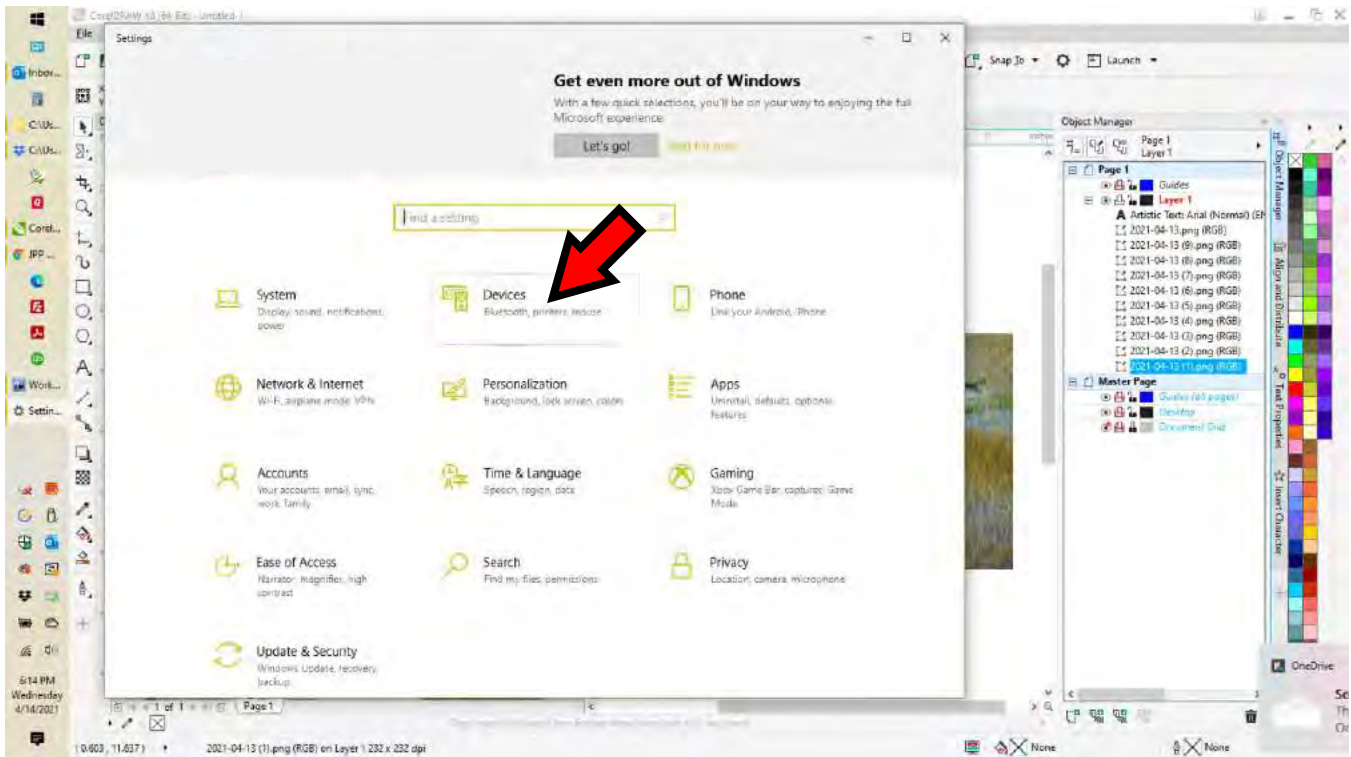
CorelDRAW X8 (64-Bit) - Untitled-1

File

Settings

Get even more out of Windows

With a few quick selections, you'll be on your way to enjoying the full Microsoft experience.

Let's go!

Find a setting

System
Display, sound, notifications, power

Devices
Bluetooth, printers, mouse

Phone
Link your Android, iPhone

Network & Internet
Wi-Fi, airplane mode, VPN

Personalization
Background, lock screen, color

Apps
Uninstall, defaults, optional features

Accounts
Your accounts, email, sync, work, family

Time & Language
Speech, region, date

Gaming
Xbox Game Bar, captures, Game Mode

Ease of Access
Narrator, magnifier, high contrast

Search
Find my files, permissions

Privacy
Location, camera, microphone

Update & Security
Windows Update, recovery, backup

Snap To

Launch

Object Manager

Page 1
Layer 1

Page 1
Guides
Layer 1
Artistic Text: Arial (Normal) (EN
2021-04-13.png (RGB)
2021-04-13 (9).png (RGB)
2021-04-13 (8).png (RGB)
2021-04-13 (7).png (RGB)
2021-04-13 (6).png (RGB)
2021-04-13 (5).png (RGB)
2021-04-13 (4).png (RGB)
2021-04-13 (3).png (RGB)
2021-04-13 (2).png (RGB)
2021-04-13 (1).png (RGB)
Master Page
Guides (all pages)
Desktop
Document Grid

Object Manager
Align and Distribute
Text Properties
Insert Character

Inbox...
C:\Us...
C:\Us...
Corel...
JPP...
Work...
Settin...

6:14 PM
Wednesday
4/14/2021

1 of 1
Page 1

(0.603, 11.637)
2021-04-13 (1).png (RGB) on Layer 1 232 x 232 dpi

None
None

OneDrive